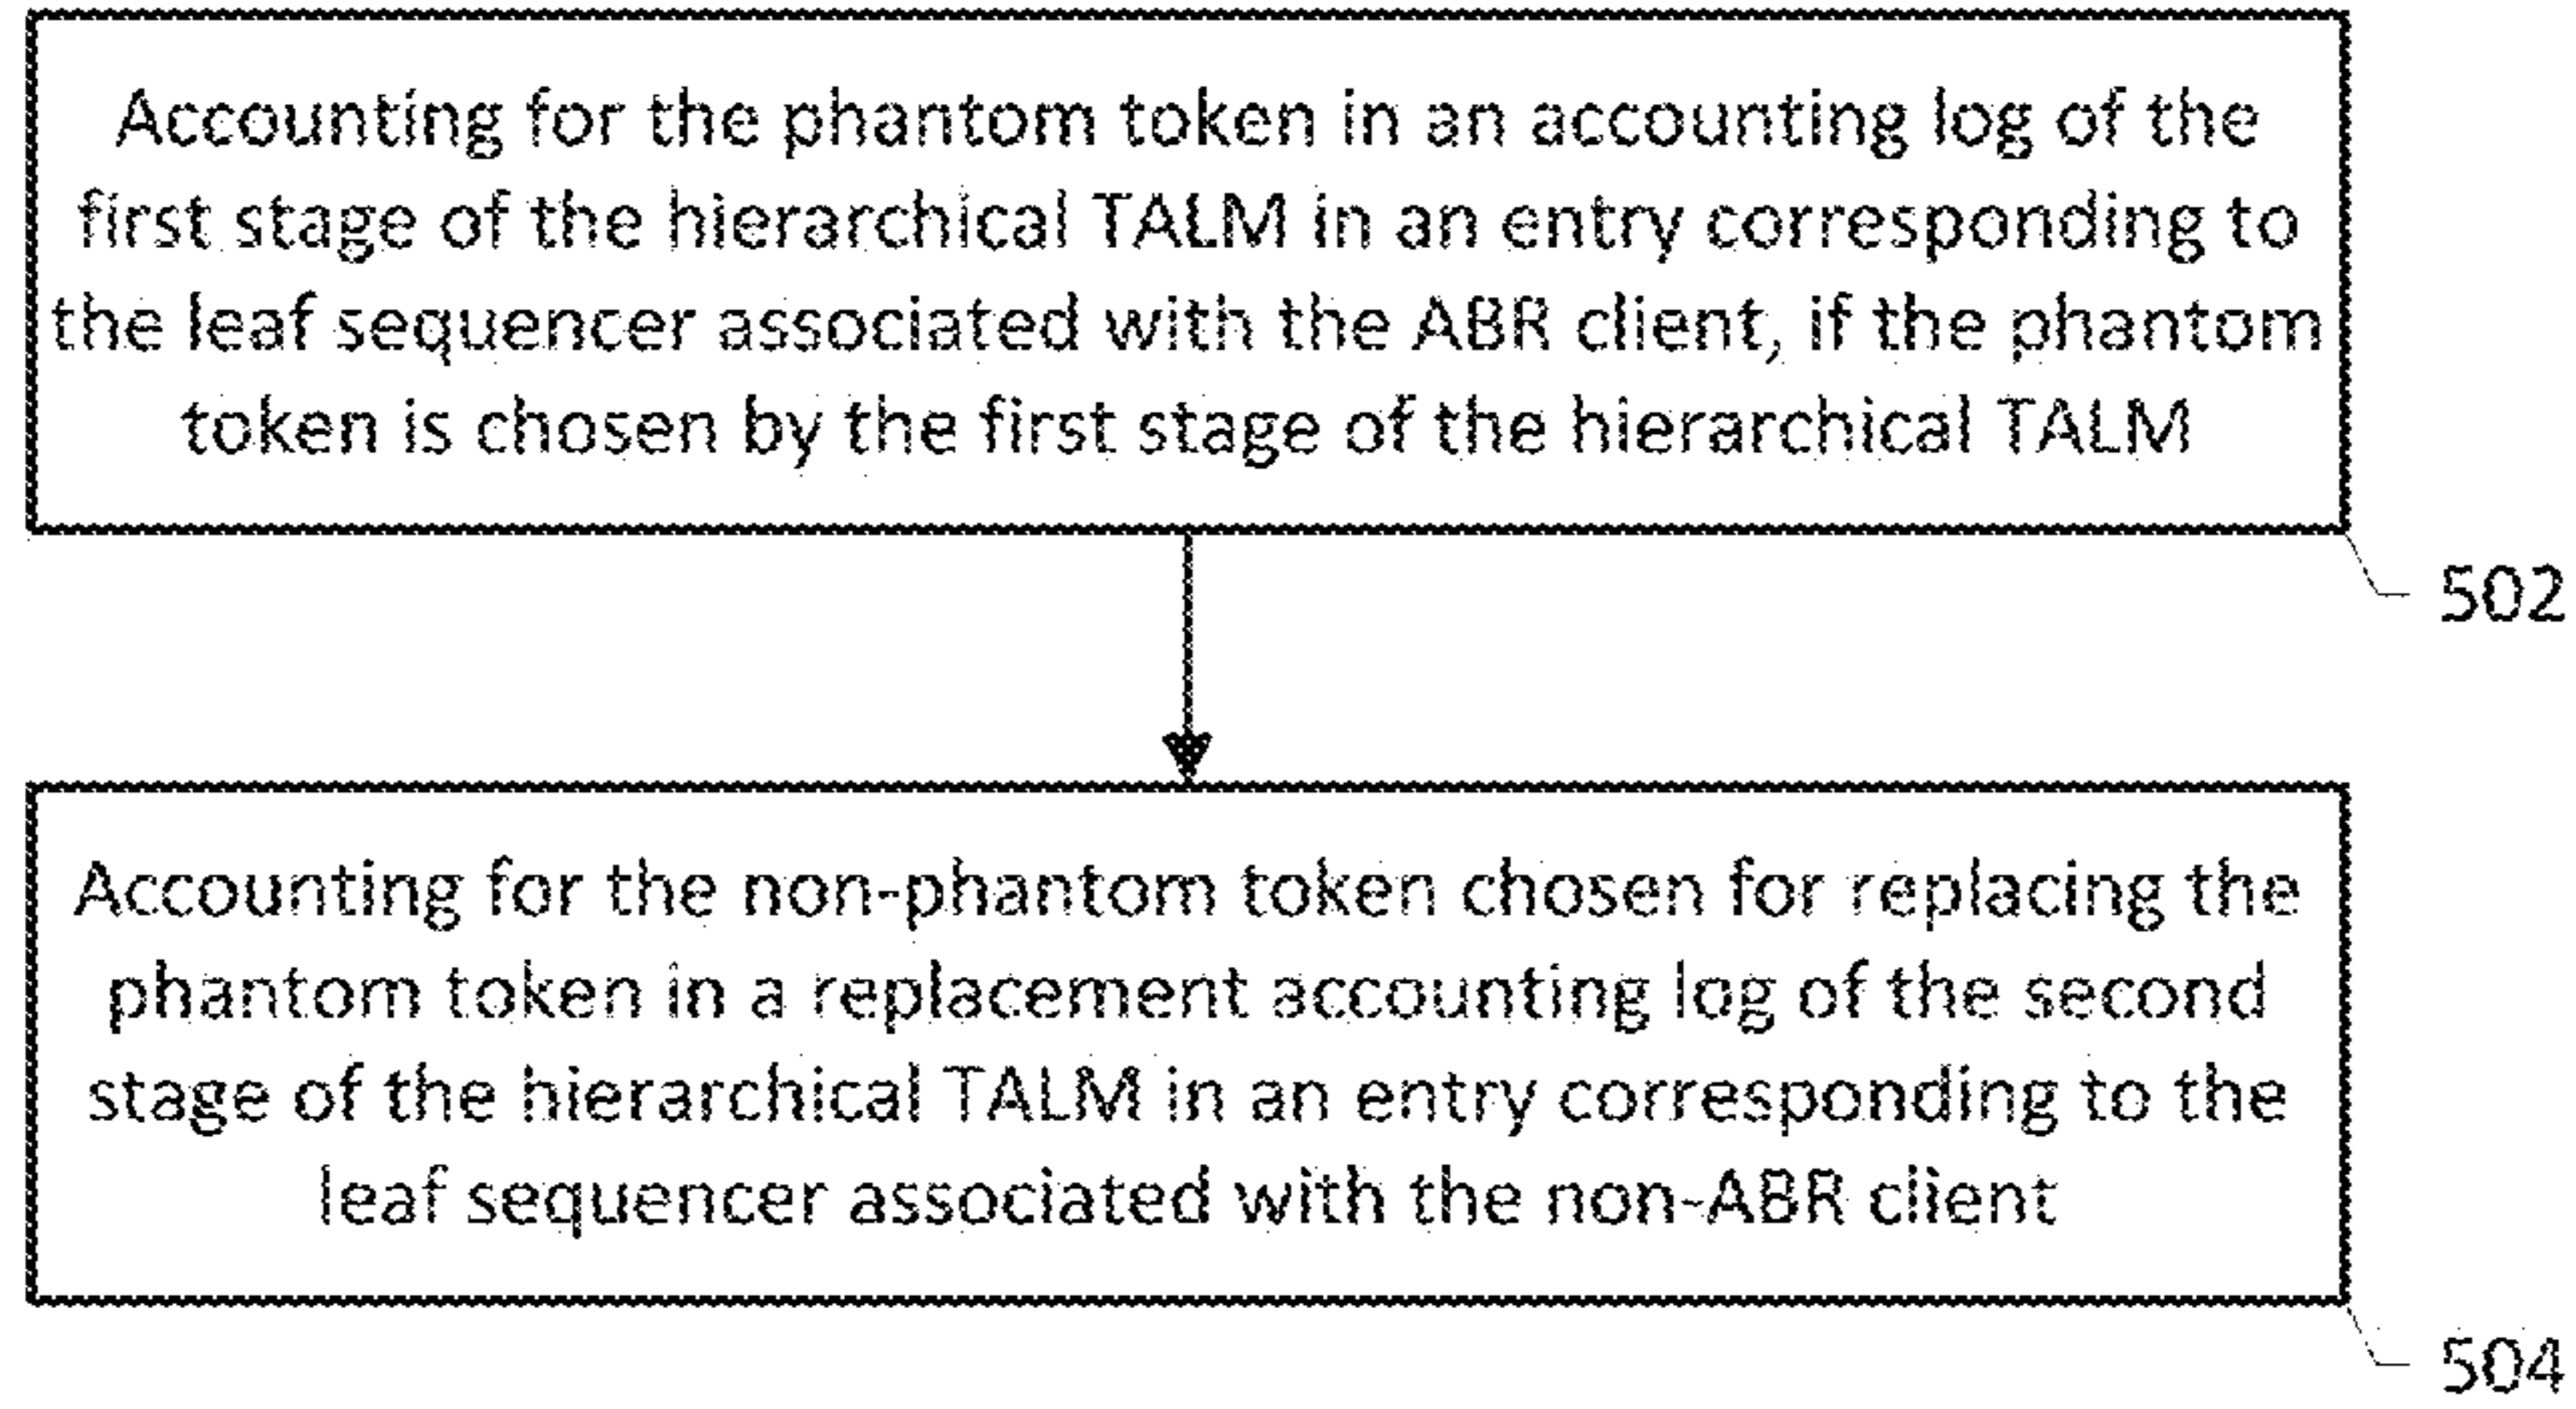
Accounting for the phantom token in an accounting log of the first stage of the hierarchical TALM in an entry corresponding to the leaf sequencer associated with the ABR client, if the phantom token is chosen by the first stage of the hierarchical TALM

502

Accounting for the non-phantom token chosen for replacing the phantom token in a replacement accounting log of the second stage of the hierarchical TALM in an entry corresponding to the leaf sequencer associated with the non-ABR client

504